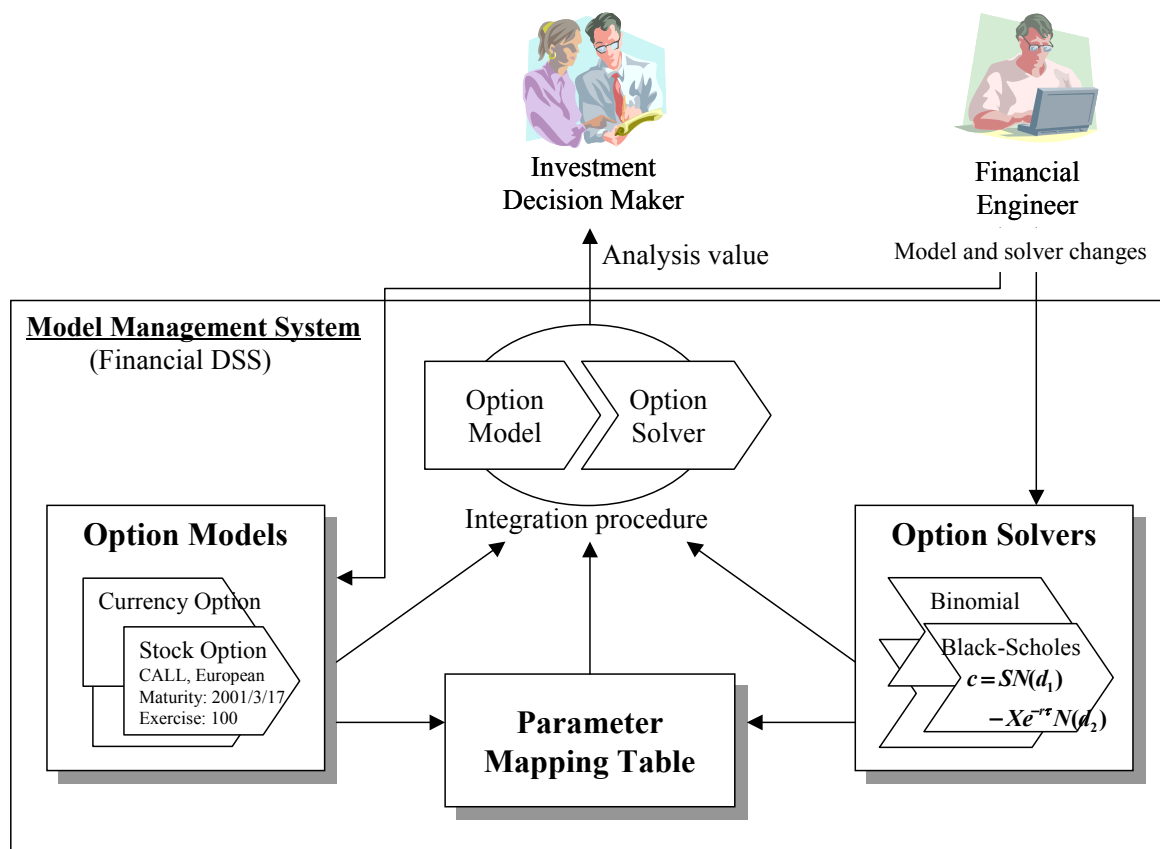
Investment Decision Maker

Financial Engineer

Analysis value

Model and solver changes

Model Management System
(Financial DSS)

Option Model

Option Solver

Integration procedure

Option Models

Currency Option

Stock Option
CALL, European
Maturity: 2001/3/17
Exercise: 100

Parameter Mapping Table

Option Solvers

Binomial

Black-Scholes
$c = SN(d_1)$
$- Xe^{-r\tau}N(d_2)$